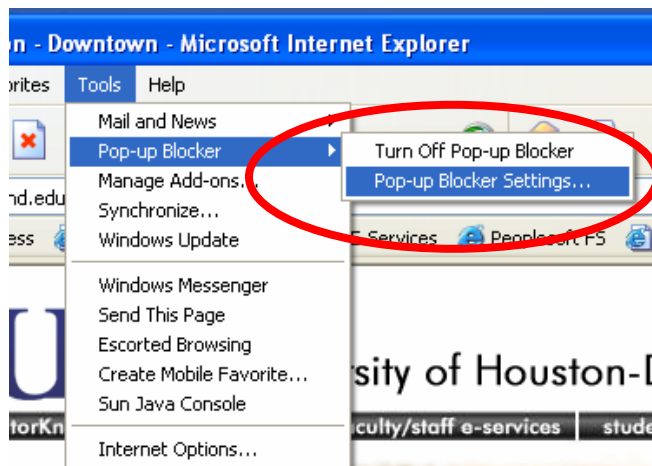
n - Downtown - Microsoft Internet Explorer

orites Tools Help

Mail and News
Pop-up Blocker
Manage Add-ons...
Synchronize...
Windows Update

Windows Messenger
Send This Page
Escorted Browsing
Create Mobile Favorite...
Sun Java Console

Internet Options...

Turn Off Pop-up Blocker
Pop-up Blocker Settings...

nd.edu

ess

E-Services

Peoplesoft FS

U

rsity of Houston-D

torKn

culty/staff e-services

stude